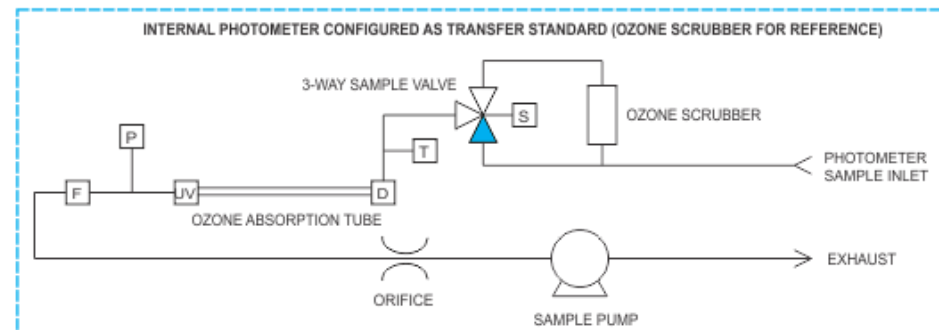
INTERNAL PHOTOMETER CONFIGURED AS TRANSFER STANDARD (OZONE SCRUBBER FOR REFERENCE)

3-WAY SAMPLE VALVE

S

OZONE SCRUBBER

P

T

PHOTOMETER SAMPLE INLET

F

UV

D

OZONE ABSORPTION TUBE

EXHAUST

ORIFICE

SAMPLE PUMP